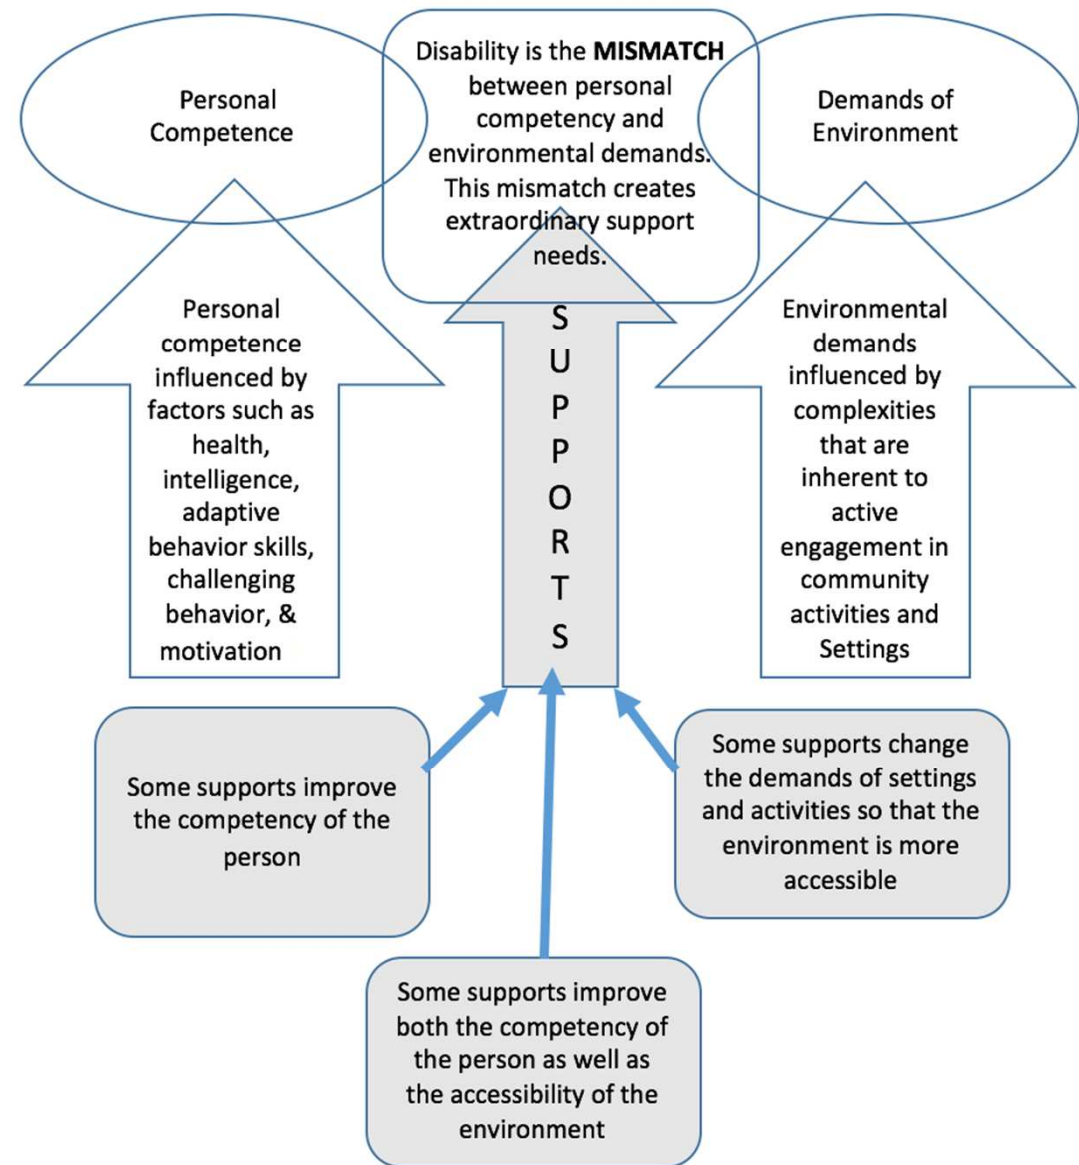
Personal Competence

Disability is the **MISMATCH** between personal competency and environmental demands. This mismatch creates extraordinary support needs.

Demands of Environment

Personal competence influenced by factors such as health, intelligence, adaptive behavior skills, challenging behavior, & motivation

SUPPORTS

Environmental demands influenced by complexities that are inherent to active engagement in community activities and Settings

Some supports improve the competency of the person

Some supports change the demands of settings and activities so that the environment is more accessible

Some supports improve both the competency of the person as well as the accessibility of the environment